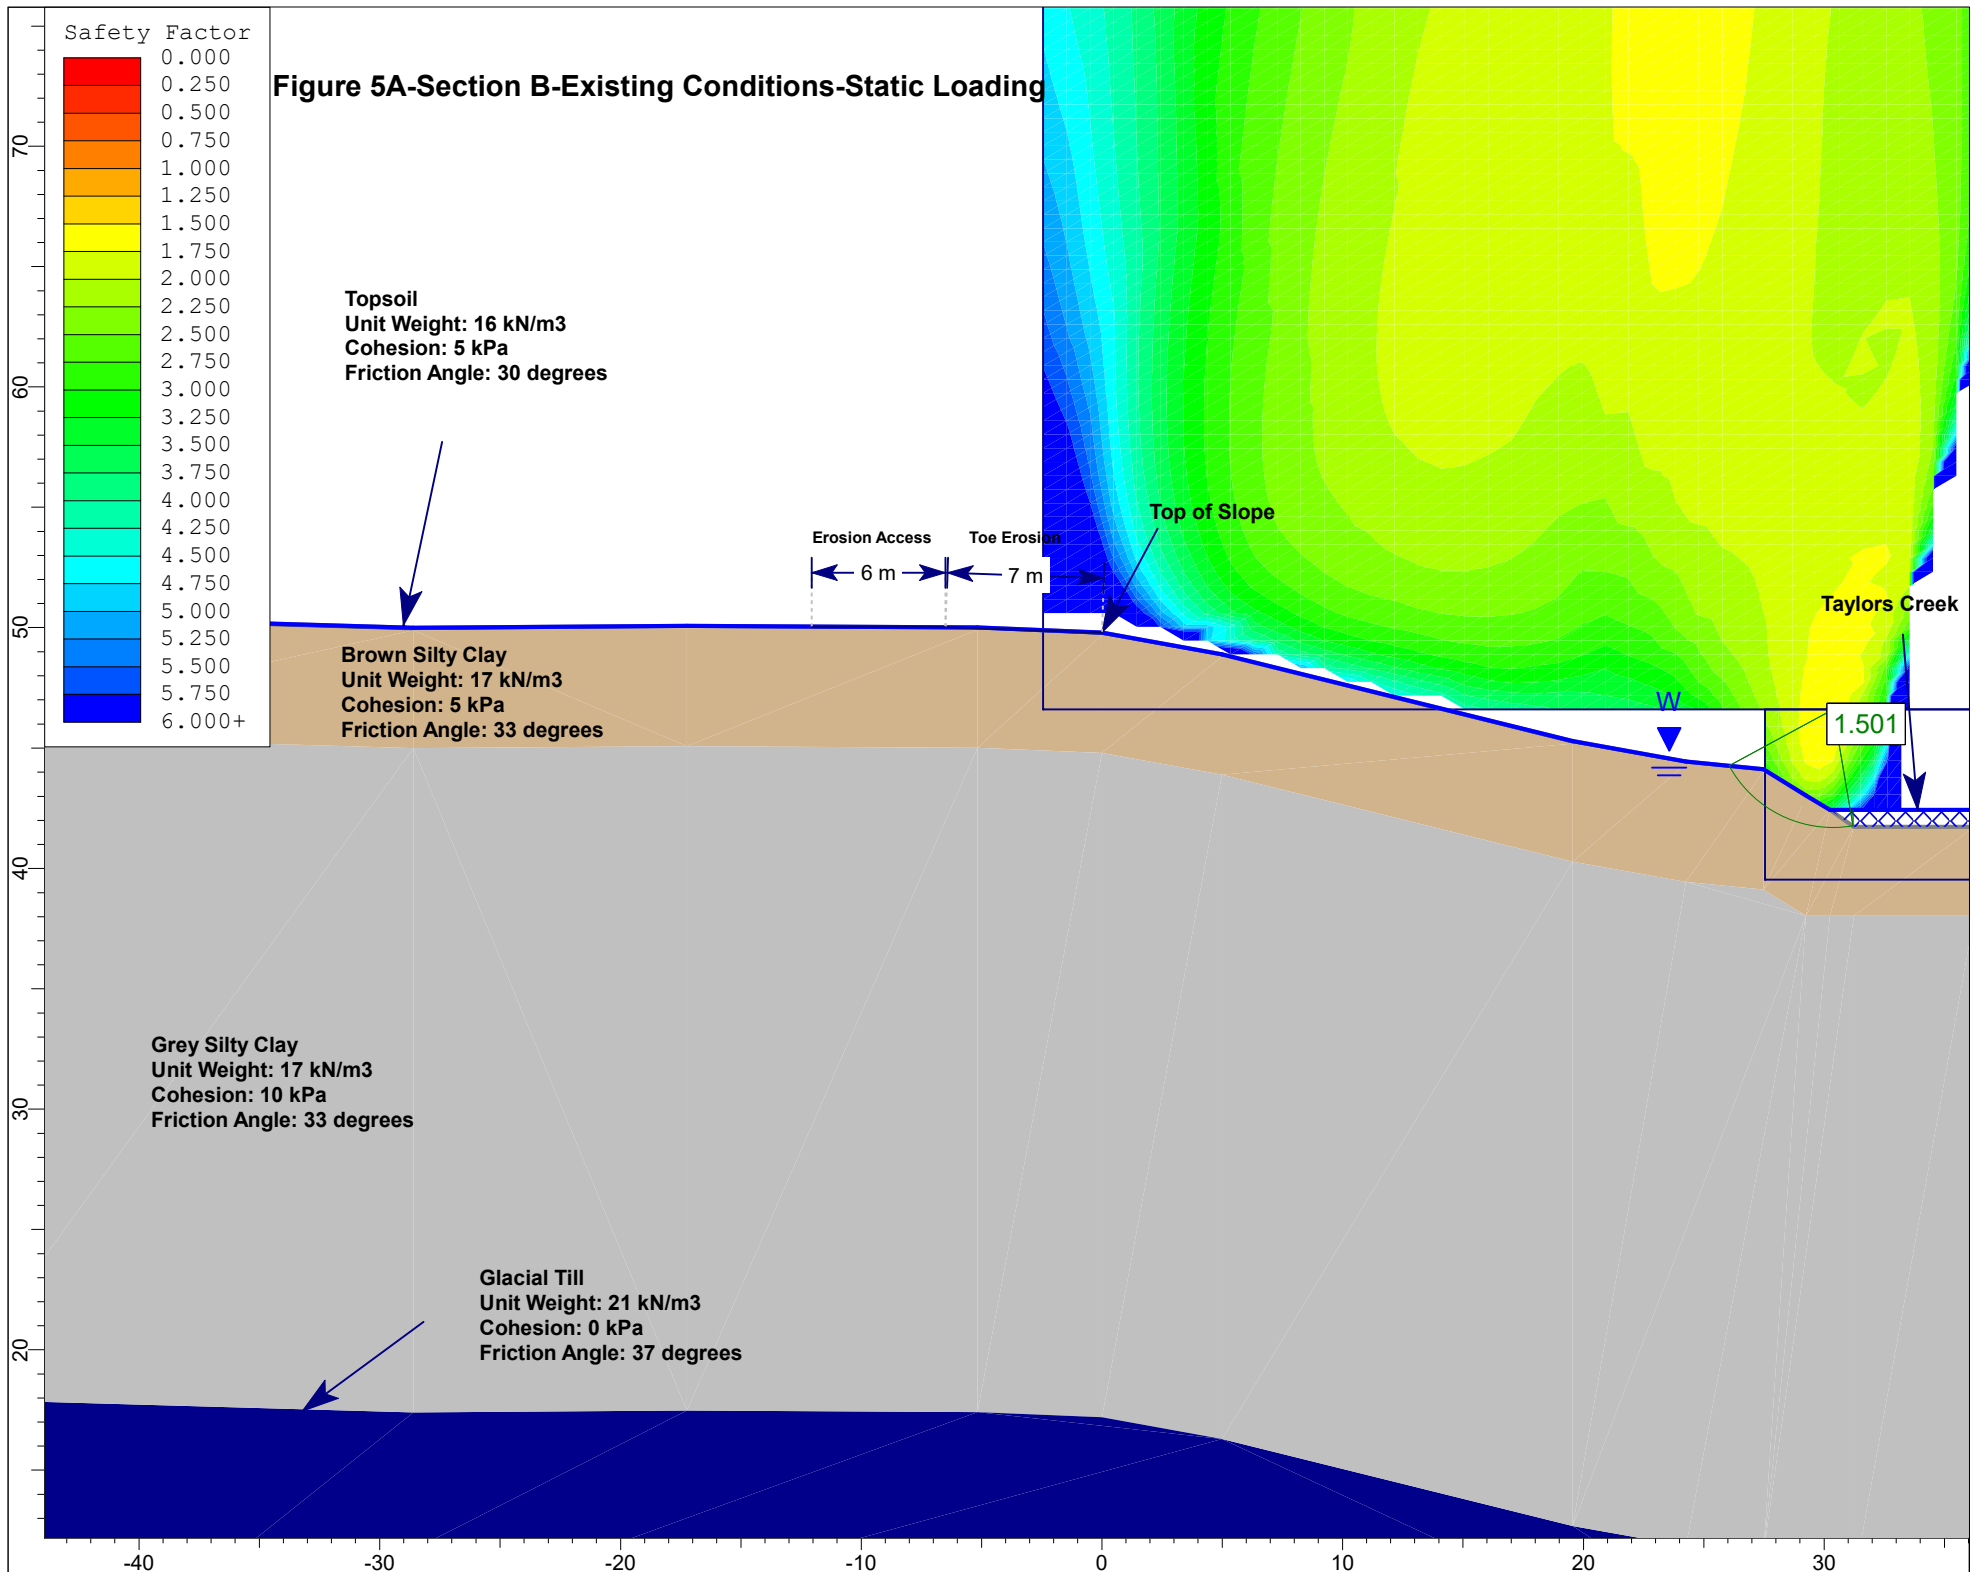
Safety Factor
0.000
0.250
0.500
0.750
1.000
1.250
1.500
1.750
2.000
2.250
2.500
2.750
3.000
3.250
3.500
3.750
4.000
4.250
4.500
4.750
5.000
5.250
5.500
5.750
6.000+

Figure 5A-Section B-Existing Conditions-Static Loading

Topsoil
Unit Weight: 16 kN/m3
Cohesion: 5 kPa
Friction Angle: 30 degrees

Erosion Access

Toe Erosion

6 m

7 m

Top of Slope

Taylors Creek

W

1.501

Brown Silty Clay
Unit Weight: 17 kN/m3
Cohesion: 5 kPa
Friction Angle: 33 degrees

Grey Silty Clay
Unit Weight: 17 kN/m3
Cohesion: 10 kPa
Friction Angle: 33 degrees

Glacial Till
Unit Weight: 21 kN/m3
Cohesion: 0 kPa
Friction Angle: 37 degrees

70
60
50
40
30
20

-40
-30
-20
-10
0
10
20
30